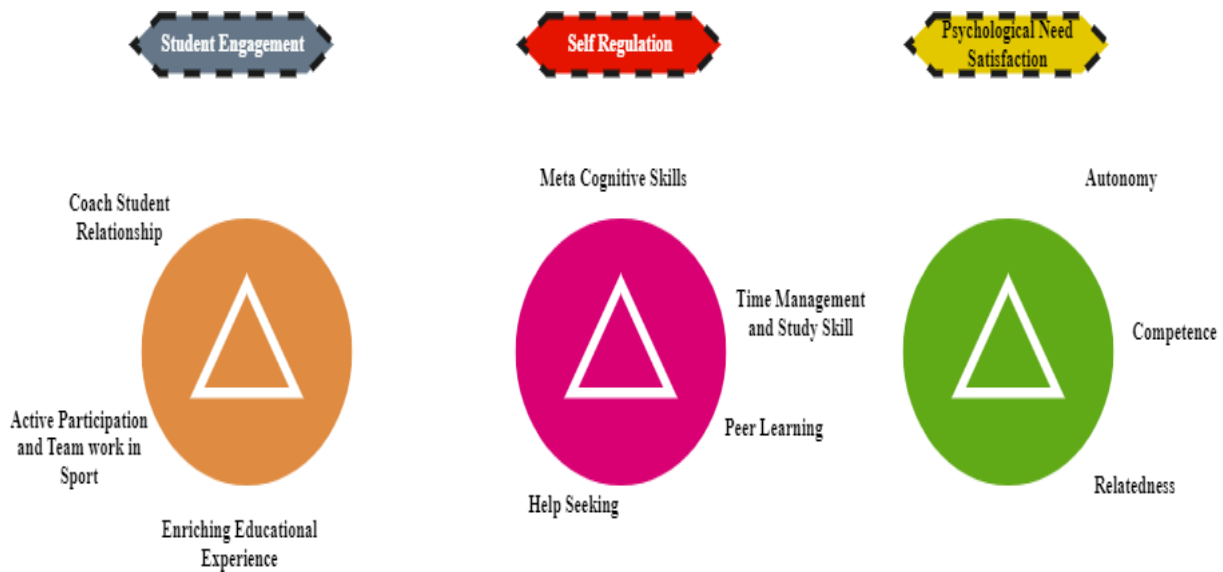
Student Engagement

Self Regulation

Psychological Need Satisfaction

Coach Student Relationship

Active Participation and Team work in Sport

Enriching Educational Experience

Meta Cognitive Skills

Time Management and Study Skill

Peer Learning

Help Seeking

Autonomy

Competence

Relatedness